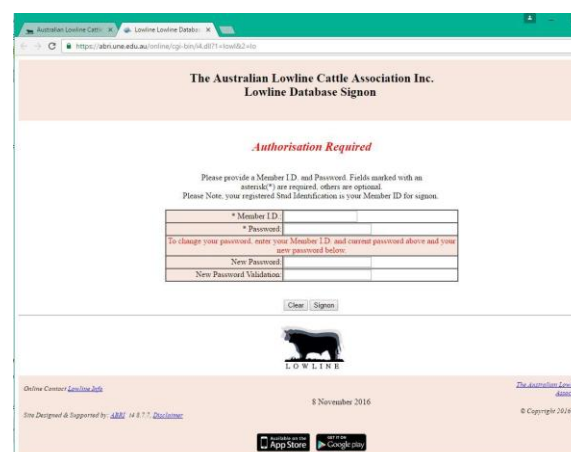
Australian Lowline Cattle ×   Lowline Databa ×

https://abri.une.edu.au/online/cgi-bin/i4.dll?1=lowl&2=lo

The Australian Lowline Cattle Association Inc.
Lowline Database Signon

Authorisation Required

Please provide a Member I.D. and Password. Fields marked with an asterisk(*) are required, others are optional.
Please Note, your registered Stud Identification is your Member ID for signon.

| * Member I.D. |  |
|---|---|
| * Password |  |
| To change your password, enter your Member I.D. and current password above and your new password below. | |
| New Password |  |
| New Password Validation |  |

Clear   Signon

LOWLINE

Online Contact Lowline Info

8 November 2016

The Australian Low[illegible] Asso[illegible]

Site Designed & Supported by: ABRI i4 8.7.7. Disclaimer

© Copyright 2016

Available on the App Store   GET IT ON Google play